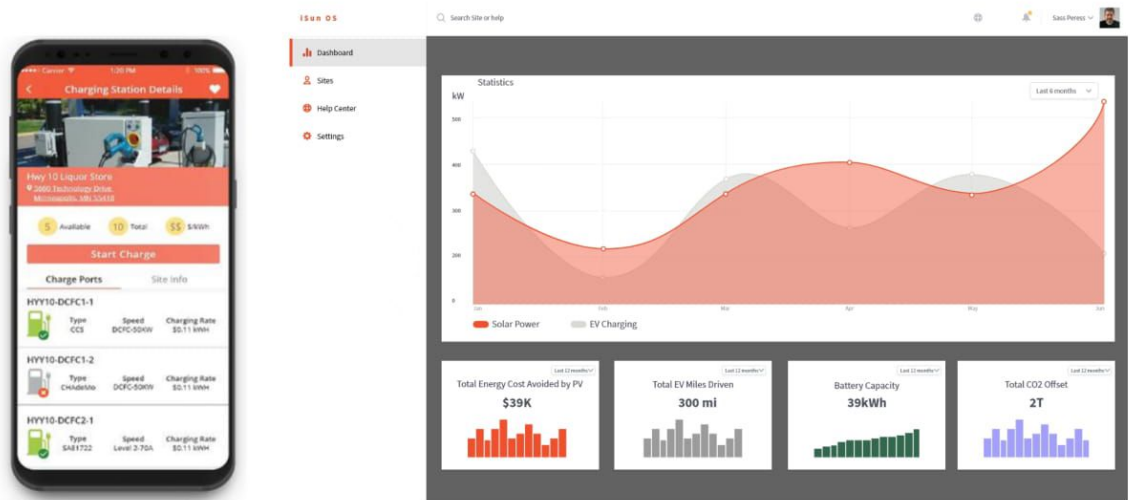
Carrier 1:20 PM 100%
Charging Station Details
Hwy 10 Liquor Store
3000 Technology Drive
Minneapolis, MN 55418
5 Available
10 Total
$$ $/kWh
Start Charge
Charge Ports
Site Info
HYY10-DCFC1-1
Type CCS
Speed DCFC-50KW
Charging Rate $0.11 kWH
HYY10-DCFC1-2
Type CHAdeMo
Speed DCFC-50KW
Charging Rate $0.11 kWH
HYY10-DCFC2-1
Type SAE1722
Speed Level 2-70A
Charging Rate $0.11 kWH

iSun OS
Search Site or help
Sass Peress
Dashboard
Sites
Help Center
Settings
Statistics
Last 6 months
kW
500
400
300
200
100
0
Jan
Feb
Mar
Apr
May
Jun
Solar Power
EV Charging
Last 12 months
Total Energy Cost Avoided by PV
$39K
Last 12 months
Total EV Miles Driven
300 mi
Last 12 months
Battery Capacity
39kWh
Last 12 months
Total CO2 Offset
2T